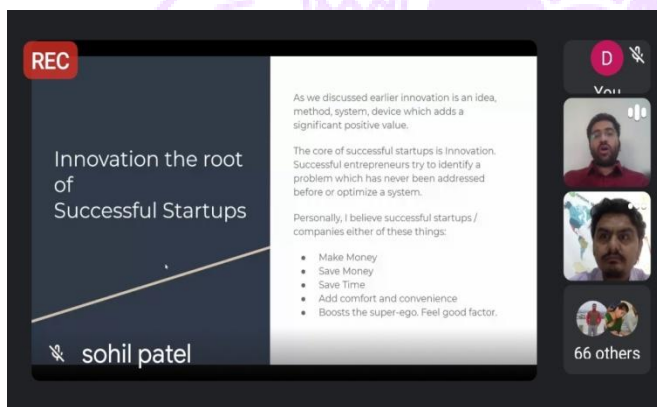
REC

Innovation the root of Successful Startups

As we discussed earlier innovation is an idea, method, system, device which adds a significant positive value.

The core of successful startups is Innovation. Successful entrepreneurs try to identify a problem which has never been addressed before or optimize a system.

Personally, I believe successful startups / companies either of these things:

- Make Money
- Save Money
- Save Time
- Add comfort and convenience
- Boosts the super-ego. Feel good factor.

sohil patel

D

You

66 others